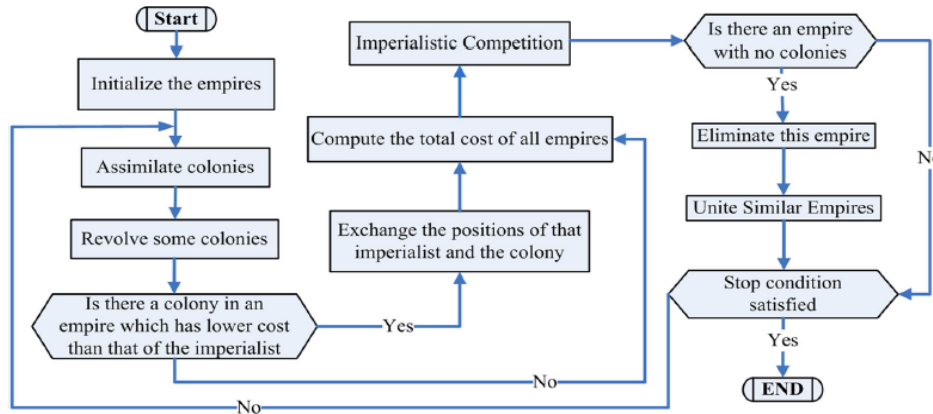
Start

Initialize the empires

Assimilate colonies

Revolve some colonies

Is there a colony in an empire which has lower cost than that of the imperialist

Yes

No

No

Exchange the positions of that imperialist and the colony

Compute the total cost of all empires

Imperialistic Competition

Is there an empire with no colonies

Yes

Eliminate this empire

Unite Similar Empires

No

Stop condition satisfied

Yes

END